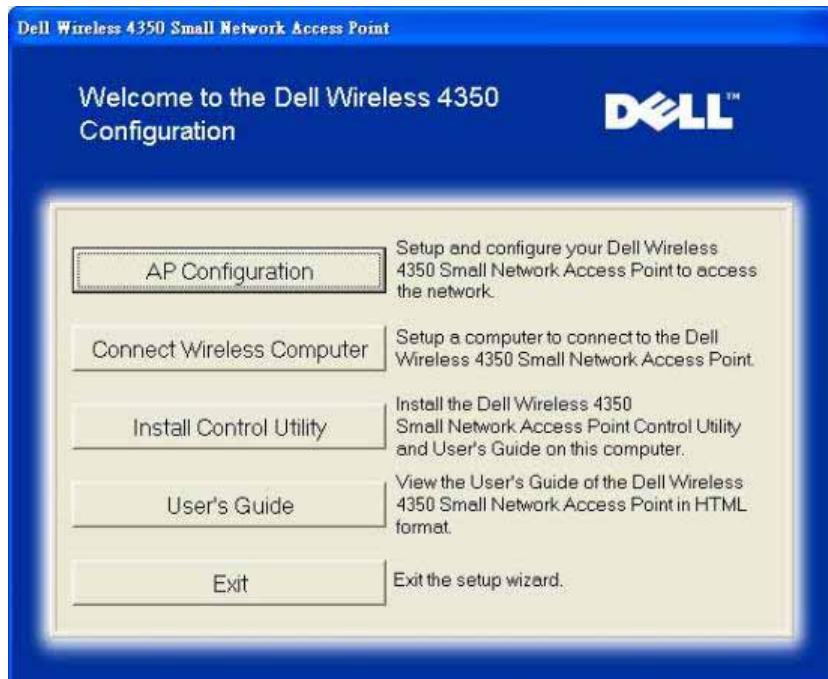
Dell Wireless 4350 Small Network Access Point

Welcome to the Dell Wireless 4350 Configuration

DELL™

AP Configuration

Setup and configure your Dell Wireless 4350 Small Network Access Point to access the network.

Connect Wireless Computer

Setup a computer to connect to the Dell Wireless 4350 Small Network Access Point.

Install Control Utility

Install the Dell Wireless 4350 Small Network Access Point Control Utility and User's Guide on this computer.

User's Guide

View the User's Guide of the Dell Wireless 4350 Small Network Access Point in HTML format.

Exit

Exit the setup wizard.